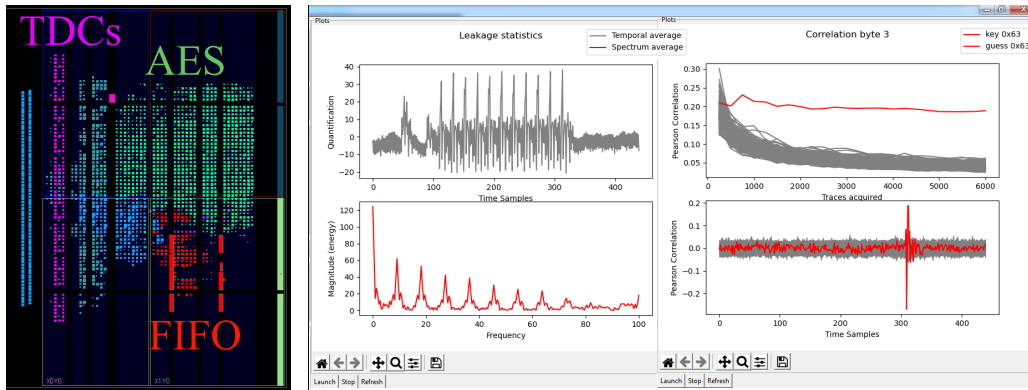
TDCs

AES

FIFO

X0Y0

X1Y0

Plots

Leakage statistics

Temporal average
Spectrum average

Quantification

40
30
20
10
0
−10
−20

0 100 200 300 400

Time Samples

Magnitude (energy)

120
100
80
60
40
20
0

0 20 40 60 80 100

Frequency

Launch Stop Refresh

Plots

Correlation byte 3

key 0x63
guess 0x63

Pearson Correlation

0.30
0.25
0.20
0.15
0.10
0.05

0 1000 2000 3000 4000 5000 6000

Traces acquired

Pearson Correlation

0.2
0.1
0.0
−0.1
−0.2

0 100 200 300 400

Time Samples

Launch Stop Refresh